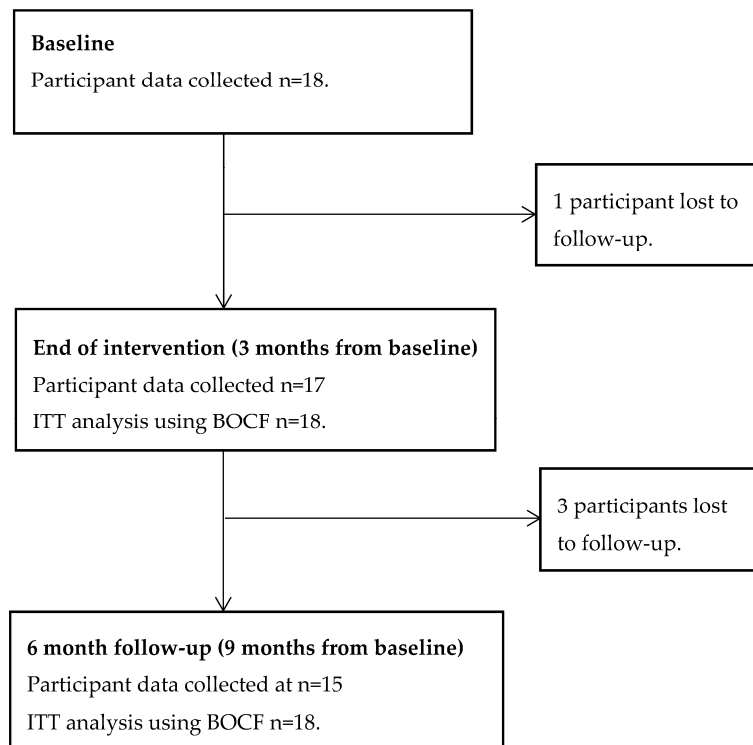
**Baseline**
Participant data collected n=18.

1 participant lost to follow-up.

**End of intervention (3 months from baseline)**
Participant data collected n=17
ITT analysis using BOCF n=18.

3 participants lost to follow-up.

**6 month follow-up (9 months from baseline)**
Participant data collected at n=15
ITT analysis using BOCF n=18.